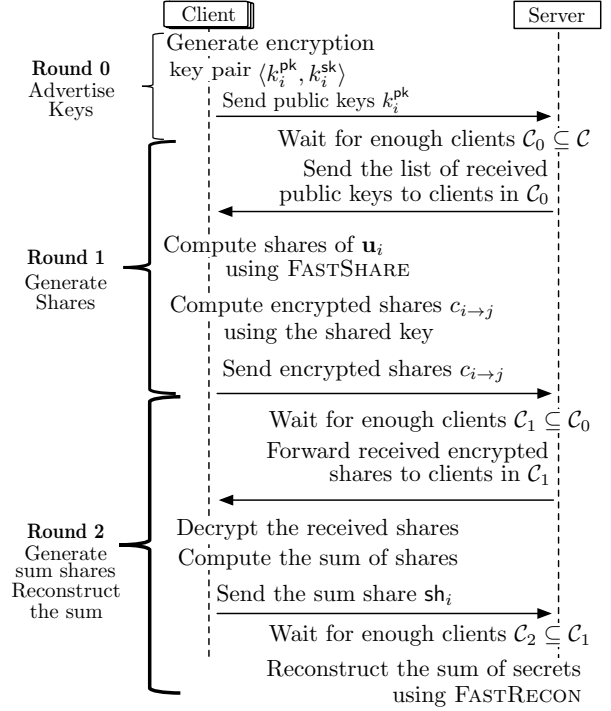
Client

Server

Round 0
Advertise Keys

Generate encryption key pair $\langle k_i^{\mathsf{pk}}, k_i^{\mathsf{sk}} \rangle$

Send public keys $k_i^{\mathsf{pk}}$

Wait for enough clients $\mathcal{C}_0 \subseteq \mathcal{C}$

Send the list of received public keys to clients in $\mathcal{C}_0$

Round 1
Generate Shares

Compute shares of $\mathbf{u}_i$ using FASTSHARE

Compute encrypted shares $c_{i \to j}$ using the shared key

Send encrypted shares $c_{i \to j}$

Wait for enough clients $\mathcal{C}_1 \subseteq \mathcal{C}_0$

Forward received encrypted shares to clients in $\mathcal{C}_1$

Round 2
Generate sum shares
Reconstruct the sum

Decrypt the received shares

Compute the sum of shares

Send the sum share $\mathsf{sh}_i$

Wait for enough clients $\mathcal{C}_2 \subseteq \mathcal{C}_1$

Reconstruct the sum of secrets using FASTRECON